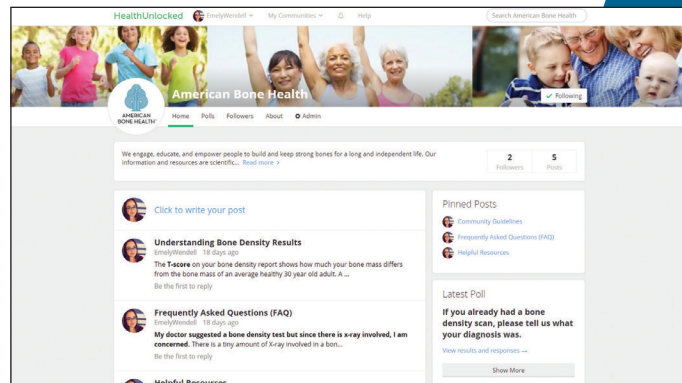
HealthUnlocked EmelyWendell My Communities Help Search American Bone Health

American Bone Health

Following

AMERICAN BONE HEALTH

Home Polls Followers About Admin

We engage, educate, and empower people to build and keep strong bones for a long and independent life. Our information and resources are scientific... Read more >

2 Followers

5 Posts

Click to write your post

Understanding Bone Density Results
EmelyWendell 18 days ago
The T-score on your bone density report shows how much your bone mass differs from the bone mass of an average healthy 30 year old adult. A ...
Be the first to reply

Frequently Asked Questions (FAQ)
EmelyWendell 18 days ago
My doctor suggested a bone density test but since there is x-ray involved, I am concerned. There is a tiny amount of X-ray involved in a bon...
Be the first to reply

Helpful Resources

Pinned Posts
Community Guidelines
Frequently Asked Questions (FAQ)
Helpful Resources

Latest Poll
If you already had a bone density scan, please tell us what your diagnosis was.
View results and responses →
Show More